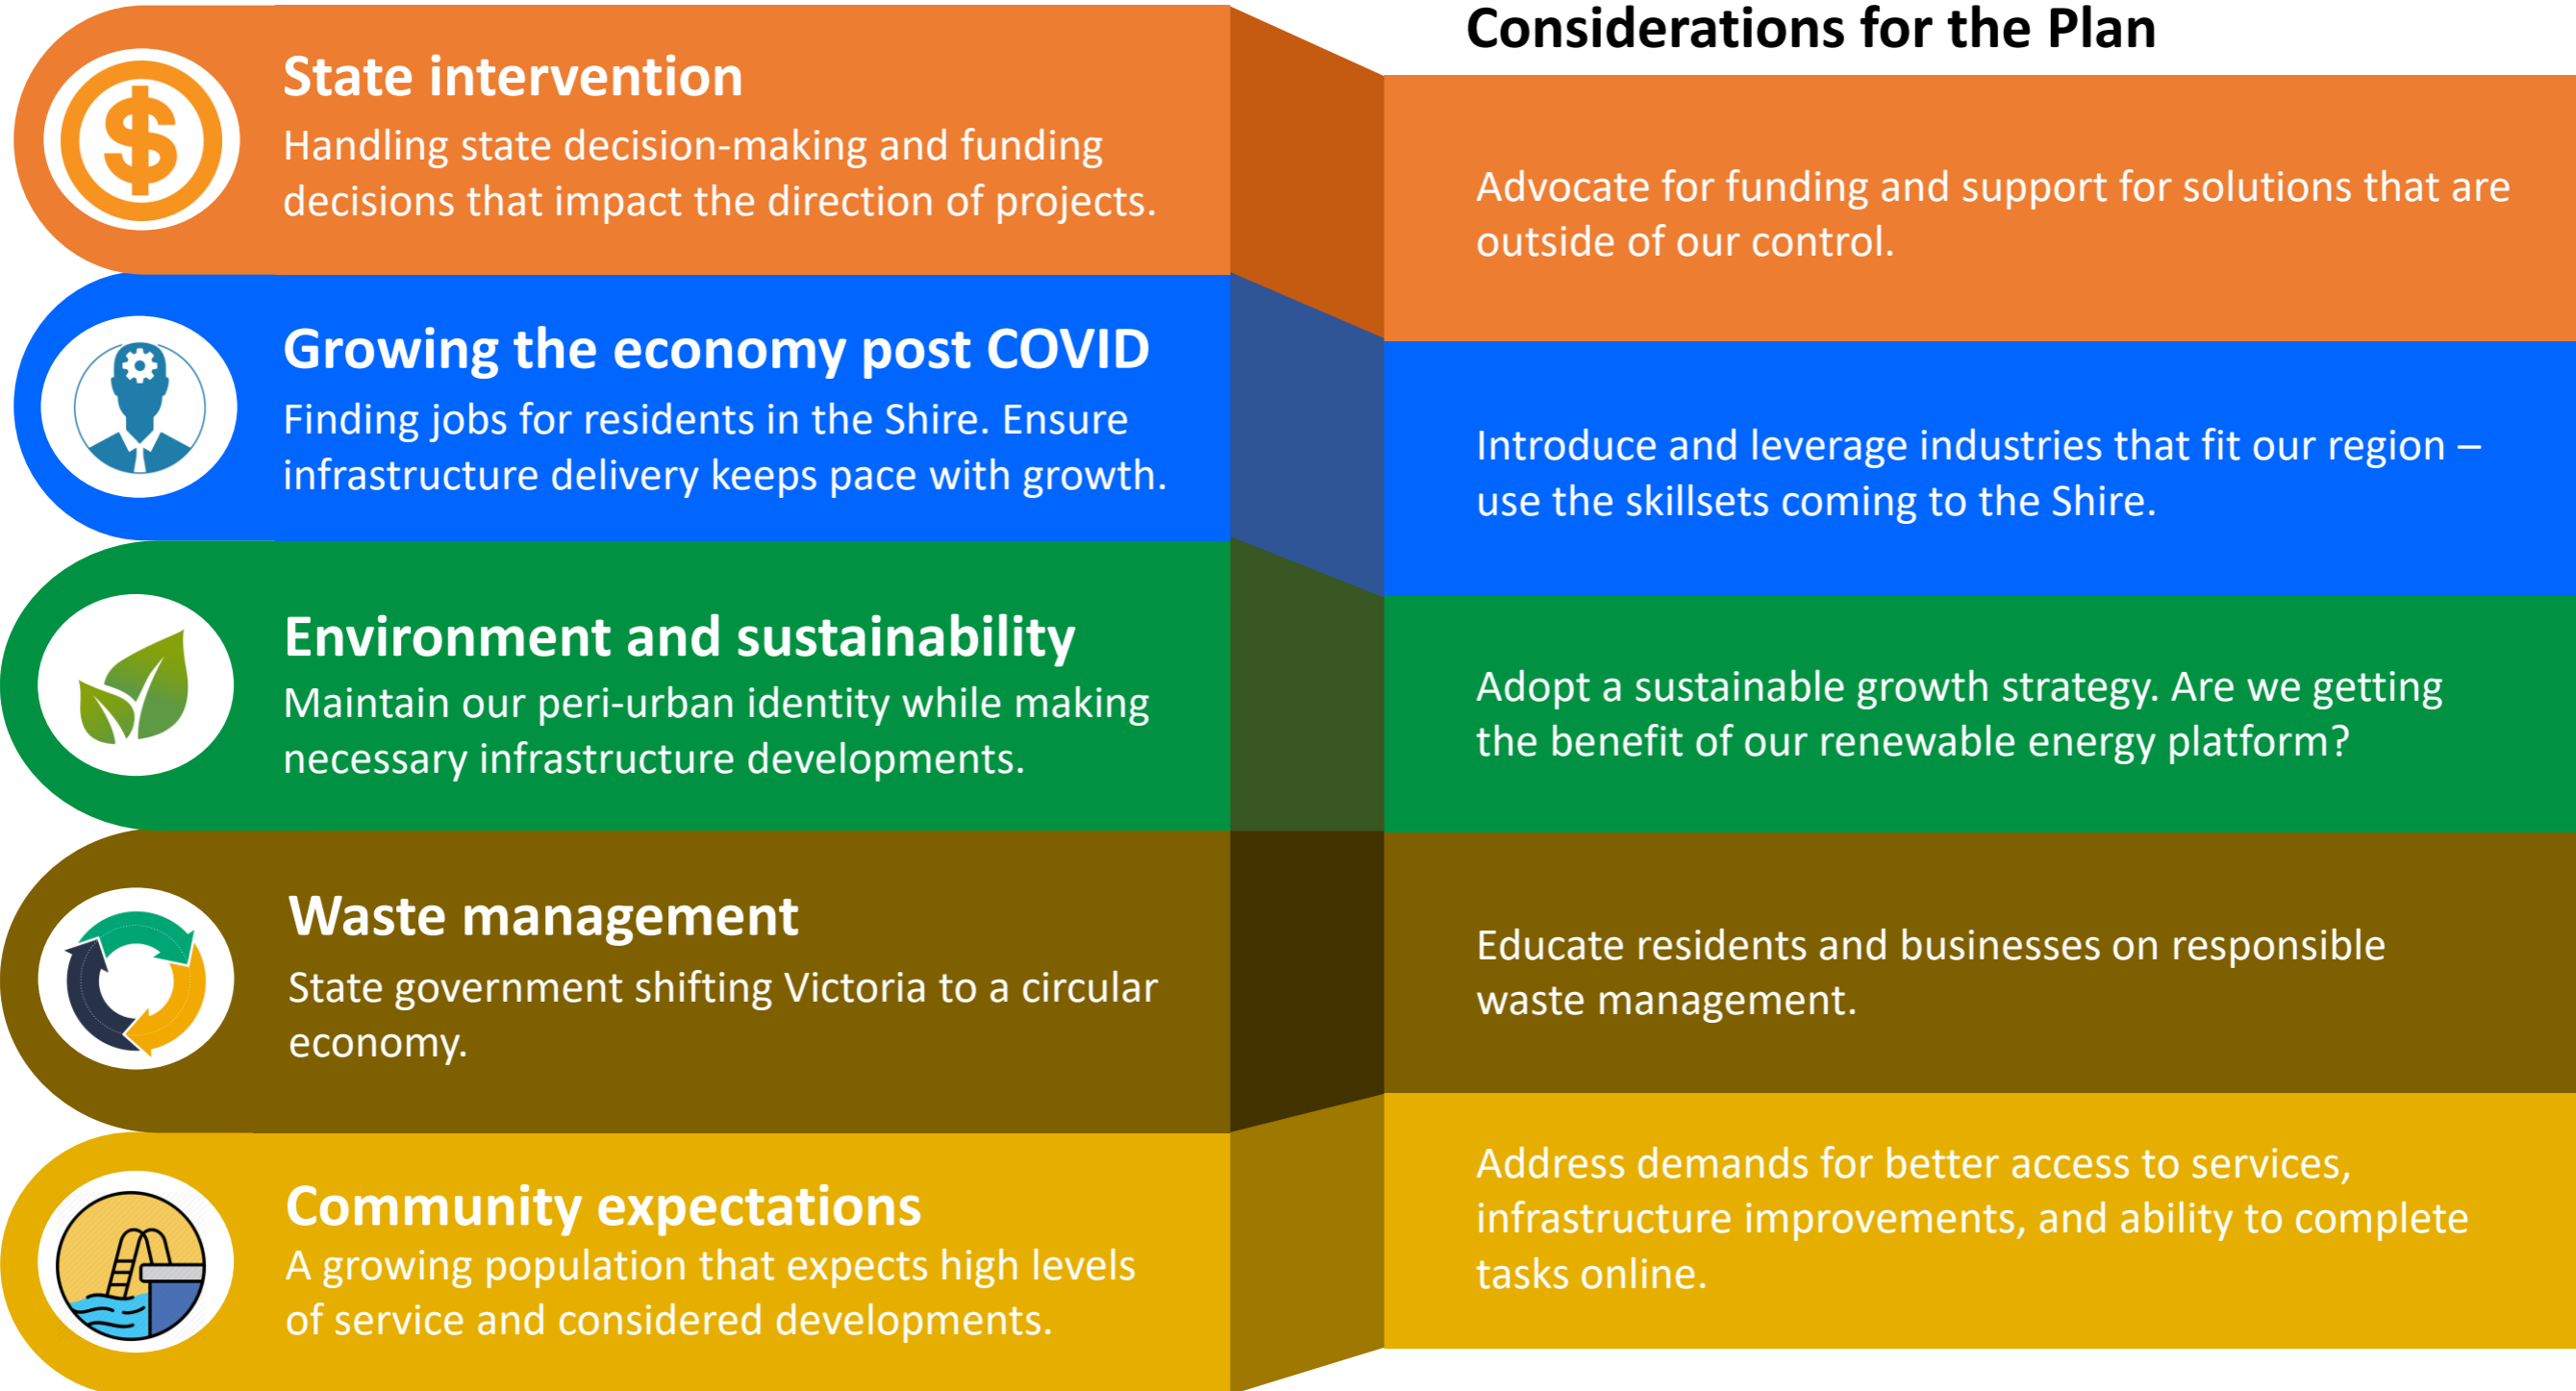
Considerations for the Plan

State intervention
Handling state decision-making and funding decisions that impact the direction of projects.

Advocate for funding and support for solutions that are outside of our control.

Growing the economy post COVID
Finding jobs for residents in the Shire. Ensure infrastructure delivery keeps pace with growth.

Introduce and leverage industries that fit our region – use the skillsets coming to the Shire.

Environment and sustainability
Maintain our peri-urban identity while making necessary infrastructure developments.

Adopt a sustainable growth strategy. Are we getting the benefit of our renewable energy platform?

Waste management
State government shifting Victoria to a circular economy.

Educate residents and businesses on responsible waste management.

Community expectations
A growing population that expects high levels of service and considered developments.

Address demands for better access to services, infrastructure improvements, and ability to complete tasks online.